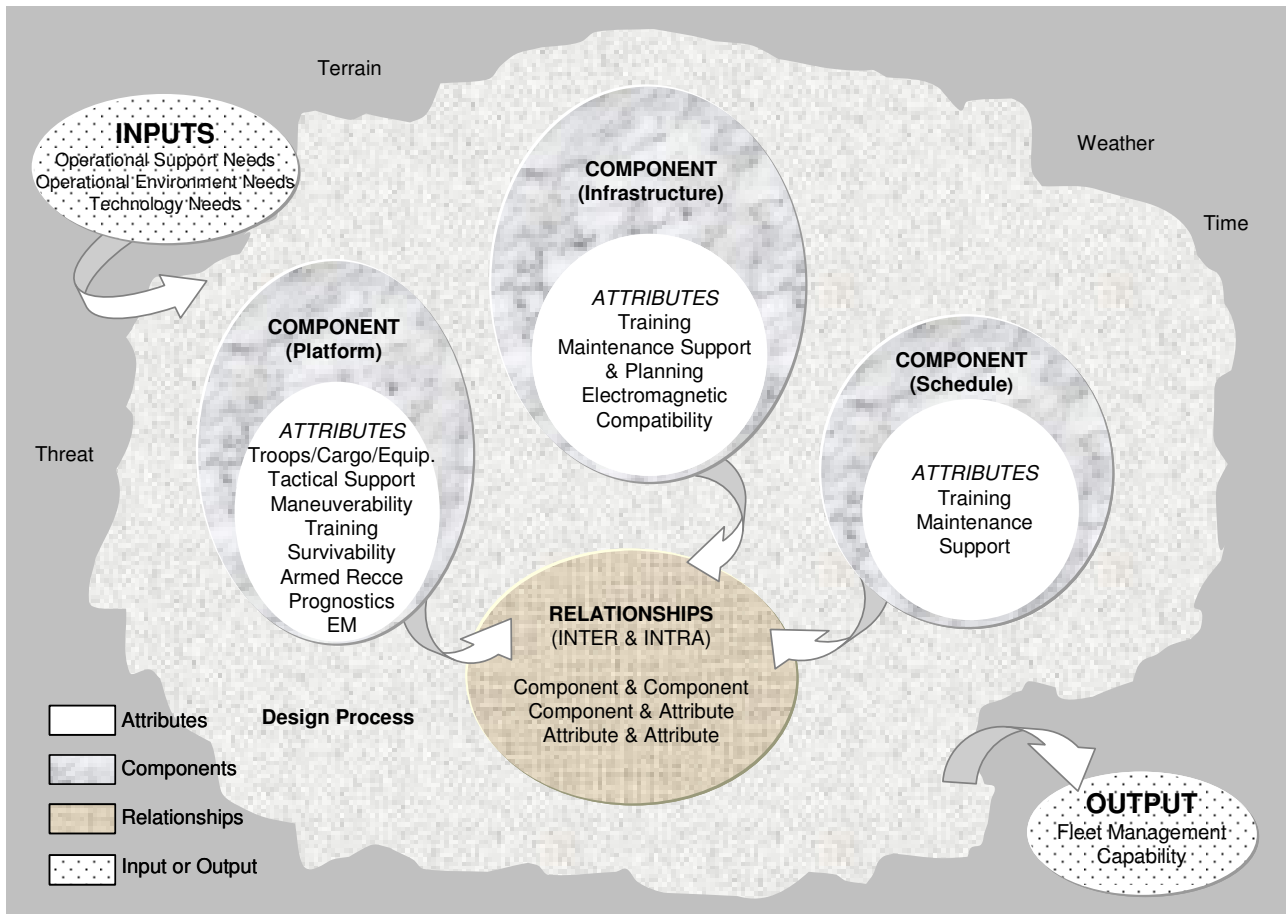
Terrain

INPUTS
Operational Support Needs
Operational Environment Needs
Technology Needs

COMPONENT
(Infrastructure)

ATTRIBUTES
Training
Maintenance Support & Planning
Electromagnetic Compatibility

Weather

Time

COMPONENT
(Platform)

ATTRIBUTES
Troops/Cargo/Equip.
Tactical Support
Maneuverability
Training
Survivability
Armed Recce
Prognostics
EM

COMPONENT
(Schedule)

ATTRIBUTES
Training
Maintenance
Support

Threat

RELATIONSHIPS
(INTER & INTRA)

Component & Component
Component & Attribute
Attribute & Attribute

Design Process

Attributes

Components

Relationships

Input or Output

OUTPUT
Fleet Management Capability